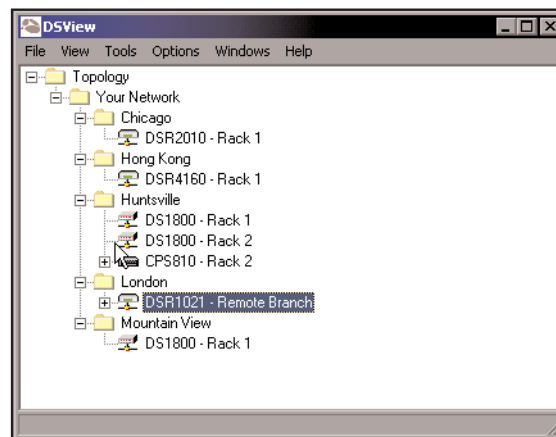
DSView

File View Tools Options Windows Help

Topology
Your Network
Chicago
DSR2010 - Rack 1
Hong Kong
DSR4160 - Rack 1
Huntsville
DS1800 - Rack 1
DS1800 - Rack 2
CPS810 - Rack 2
London
DSR1021 - Remote Branch
Mountain View
DS1800 - Rack 1